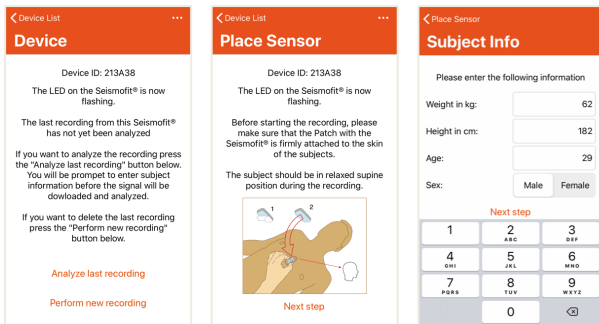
Device List
Device

Device ID: 213A38

The LED on the Seismofit® is now flashing.

The last recording from this Seismofit® has not yet been analyzed

If you want to analyze the recording press the "Analyze last recording" button below. You will be prompet to enter subject information before the signal will be dowloaded and analyzed.

If you want to delete the last recording press the "Perform new recording" button below.

Analyze last recording

Perform new recording

Device List
Place Sensor

Device ID: 213A38

The LED on the Seismofit® is now flashing.

Before starting the recording, please make sure that the Patch with the Seismofit® is firmly attached to the skin of the subjects.

The subject should be in relaxed supine position during the recording.

1
2

Next step

Place Sensor
Subject Info

Please enter the following information

Weight in kg: 62

Height in cm: 182

Age: 29

Sex: Male Female

Next step

| 1 | 2 ABC | 3 DEF |
|---|---|---|
| 4 GHI | 5 JKL | 6 MNO |
| 7 PQRS | 8 TUV | 9 WXYZ |
| | 0 | ⌫ |